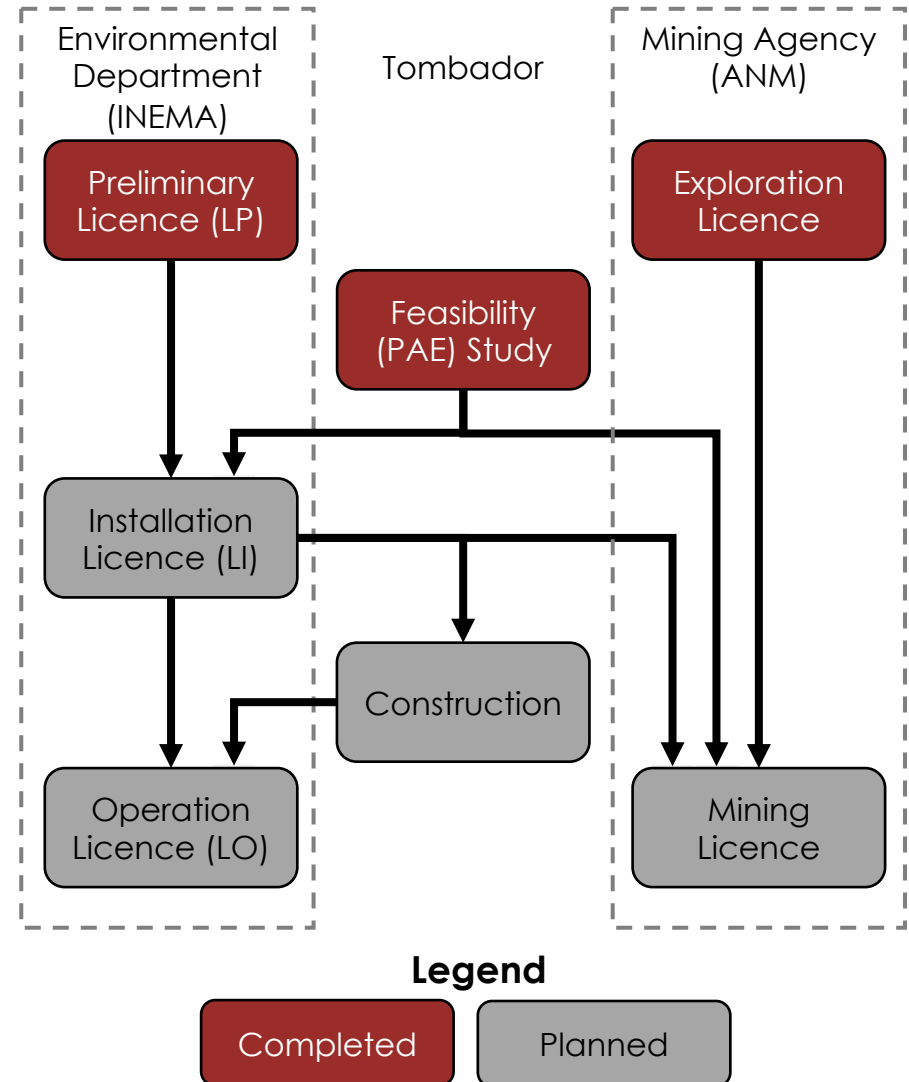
Environmental Department (INEMA)

Tombador

Mining Agency (ANM)

Preliminary Licence (LP)

Exploration Licence

Feasibility (PAE) Study

Installation Licence (LI)

Construction

Operation Licence (LO)

Mining Licence

Legend

Completed

Planned